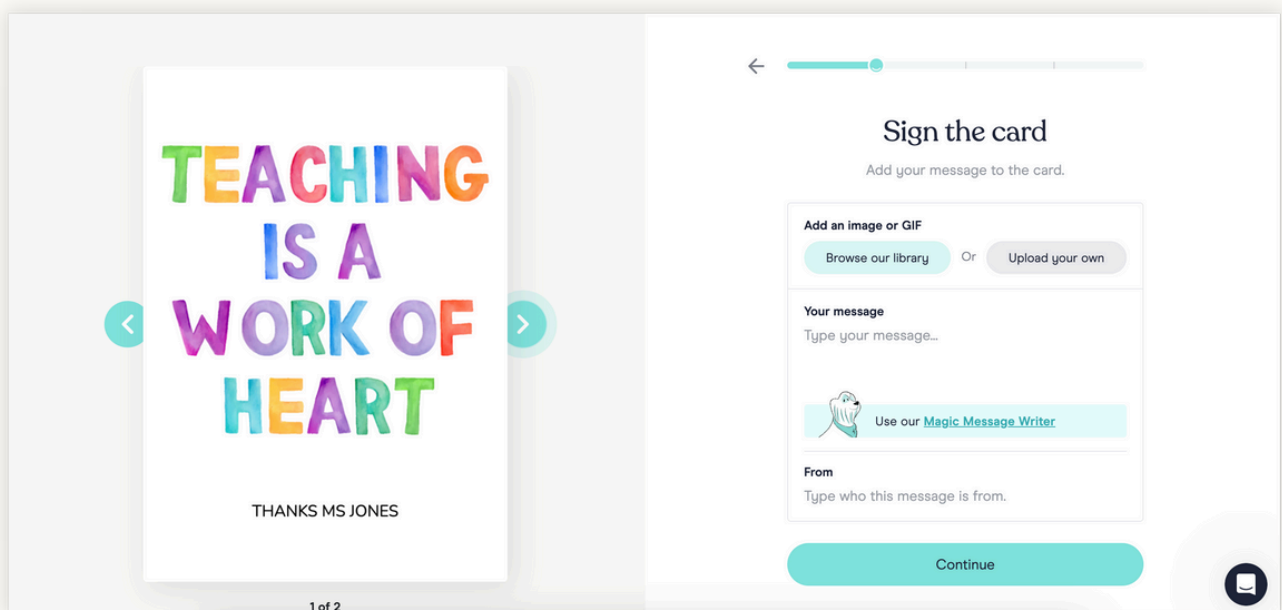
TEACHING IS A WORK OF HEART

THANKS MS JONES

1 of 2

Sign the card

Add your message to the card.

Add an image or GIF

Browse our library Or Upload your own

Your message

Type your message...

Use our Magic Message Writer

From

Type who this message is from.

Continue